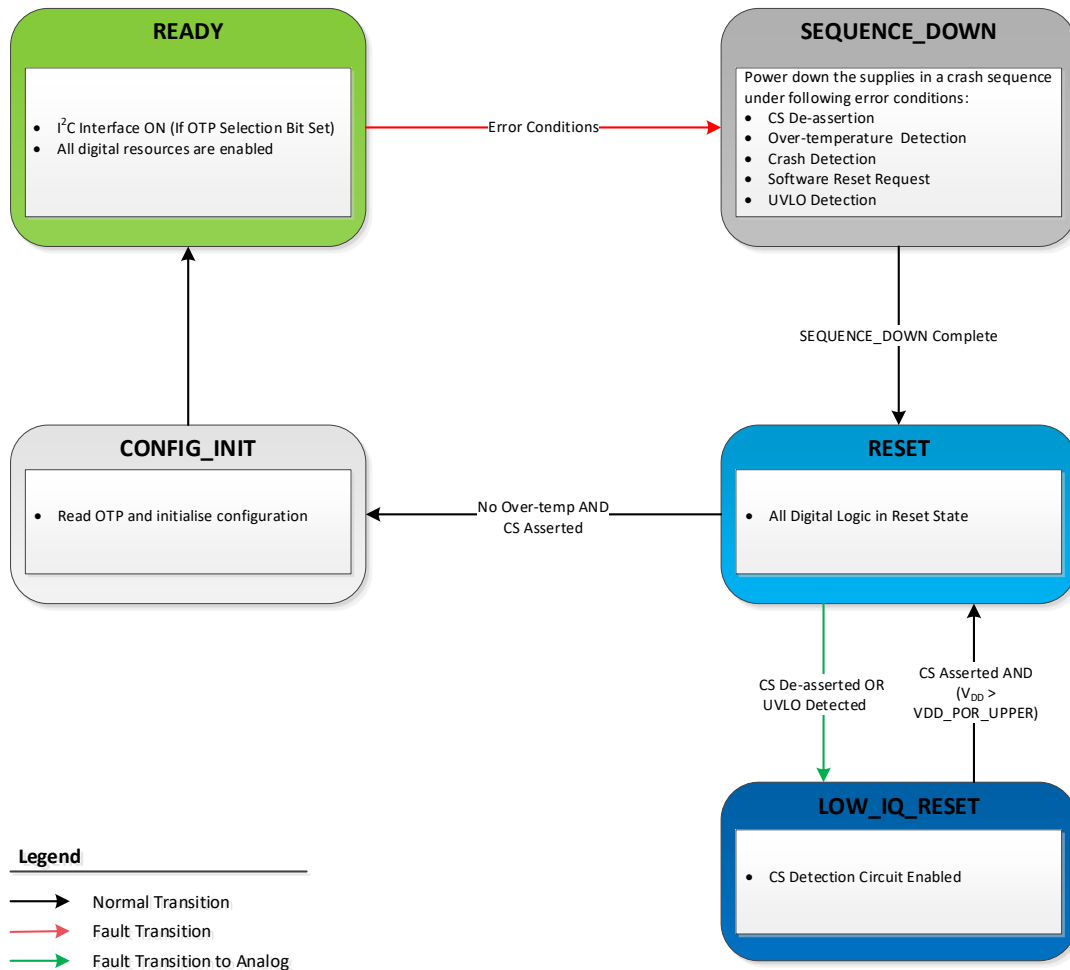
READY

- $I^2C$ Interface ON (If OTP Selection Bit Set)
- All digital resources are enabled

Error Conditions

SEQUENCE_DOWN

Power down the supplies in a crash sequence under following error conditions:
- CS De-assertion
- Over-temperature Detection
- Crash Detection
- Software Reset Request
- UVLO Detection

SEQUENCE_DOWN Complete

CONFIG_INIT

- Read OTP and initialise configuration

No Over-temp AND CS Asserted

RESET

- All Digital Logic in Reset State

CS De-asserted OR UVLO Detected

CS Asserted AND ($V_{DD}$ > VDD_POR_UPPER)

LOW_IQ_RESET

- CS Detection Circuit Enabled

Legend

Normal Transition
Fault Transition
Fault Transition to Analog